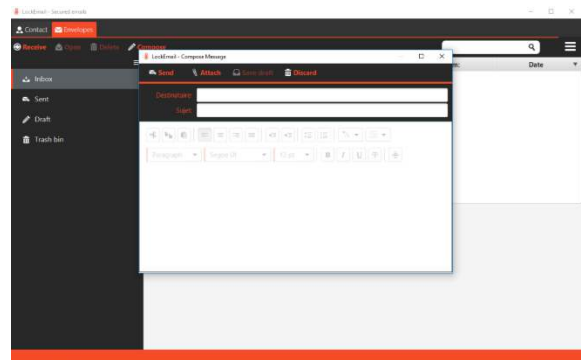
LockEmail - Secured emails

Contact
Envelopes

Receive
Open
Delete
Compose

Inbox
Sent
Draft
Trash bin

Date

LockEmail - Compose Message

Send
Attach
Save draft
Discard

Destinataire
Sujet

Paragraph
Segoe UI
10 pt
B
I
U